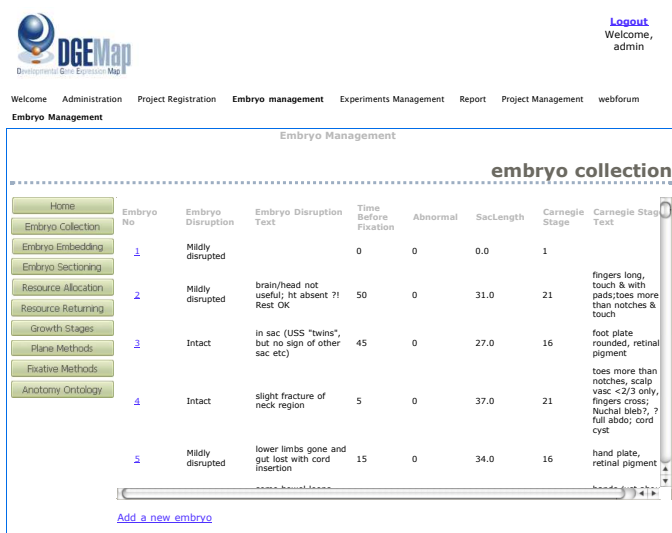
DGEMap
Developmental Gene Expression Map

Logout
Welcome, admin

Welcome Administration Project Registration Embryo management Experiments Management Report Project Management webforum

Embryo Management

Embryo Management

embryo collection

Home
Embryo Collection
Embryo Embedding
Embryo Sectioning
Resource Allocation
Resource Returning
Growth Stages
Plane Methods
Fixative Methods
Anatomy Ontology

| Embryo No | Embryo Disruption | Embryo Disruption Text | Time Before Fixation | Abnormal | SacLength | Carnegie Stage | Carnegie Stage Text |
|---|---|---|---|---|---|---|---|
| 1 | Mildly disrupted | | 0 | 0 | 0.0 | 1 | |
| 2 | Mildly disrupted | brain/head not useful; ht absent ?! Rest OK | 50 | 0 | 31.0 | 21 | fingers long, touch & with pads;toes more than notches & touch |
| 3 | Intact | in sac (USS "twins", but no sign of other sac etc) | 45 | 0 | 27.0 | 16 | foot plate rounded, retinal pigment |
| 4 | Intact | slight fracture of neck region | 5 | 0 | 37.0 | 21 | toes more than notches, scalp vasc <2/3 only, fingers cross; Nuchal bleb?, ? full abdo; cord cyst |
| 5 | Mildly disrupted | lower limbs gone and gut lost with cord insertion | 15 | 0 | 34.0 | 16 | hand plate, retinal pigment |

Add a new embryo